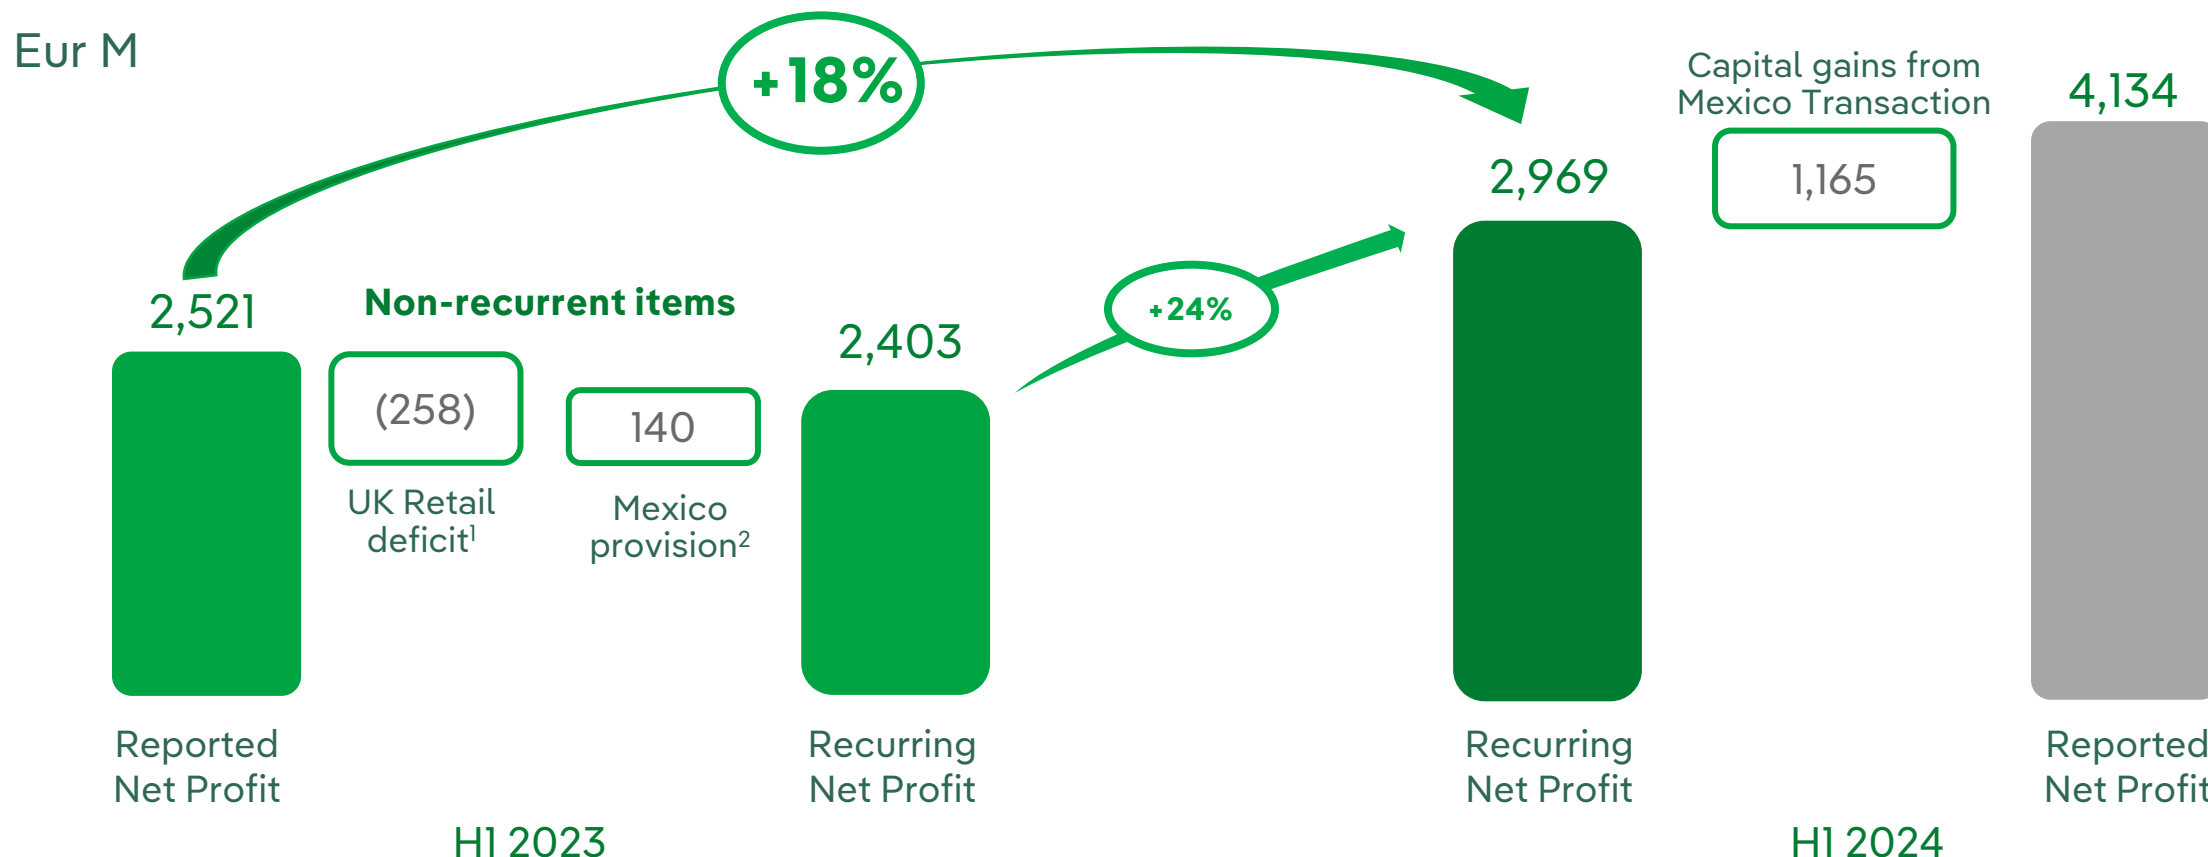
Eur M

+18%

Capital gains from Mexico Transaction

4,134

2,969

1,165

+24%

2,521

Non-recurrent items

2,403

(258)

140

UK Retail deficit$^1$

Mexico provision$^2$

Reported Net Profit

Recurring Net Profit

Recurring Net Profit

Reported Net Profit

H1 2023

H1 2024